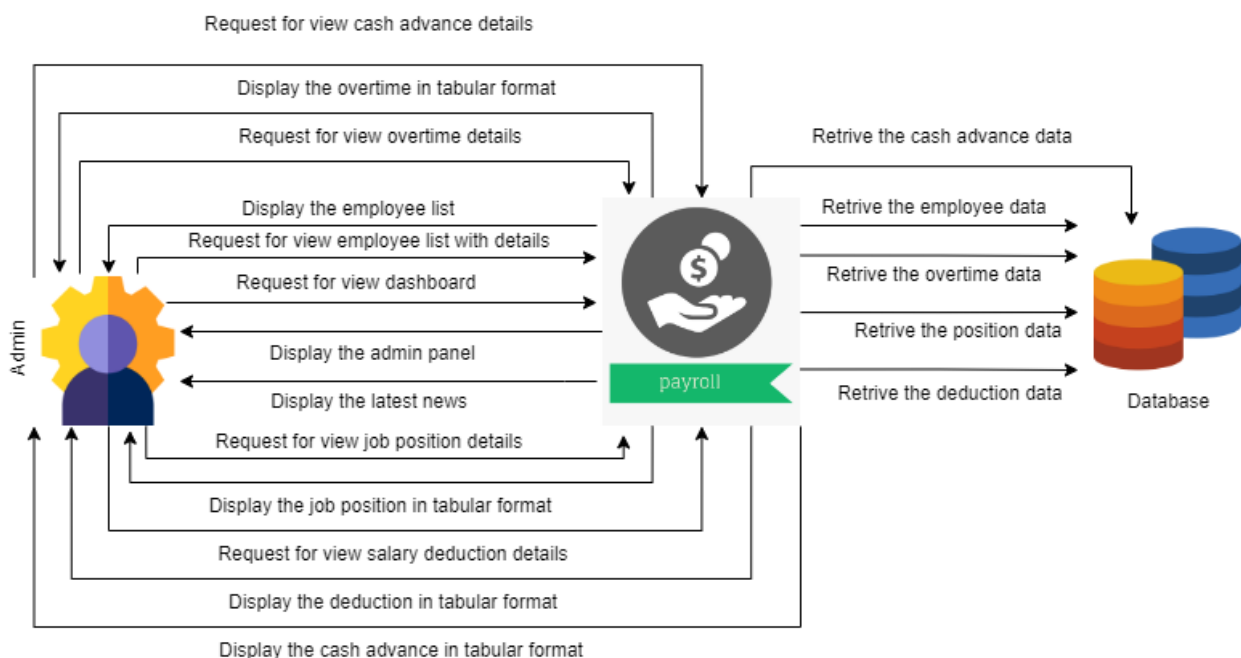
Request for view cash advance details

Display the overtime in tabular format

Request for view overtime details

Display the employee list

Request for view employee list with details

Request for view dashboard

Display the admin panel

Display the latest news

Request for view job position details

Display the job position in tabular format

Request for view salary deduction details

Display the deduction in tabular format

Display the cash advance in tabular format

Admin

$

payroll

Retrive the cash advance data

Retrive the employee data

Retrive the overtime data

Retrive the position data

Retrive the deduction data

Database